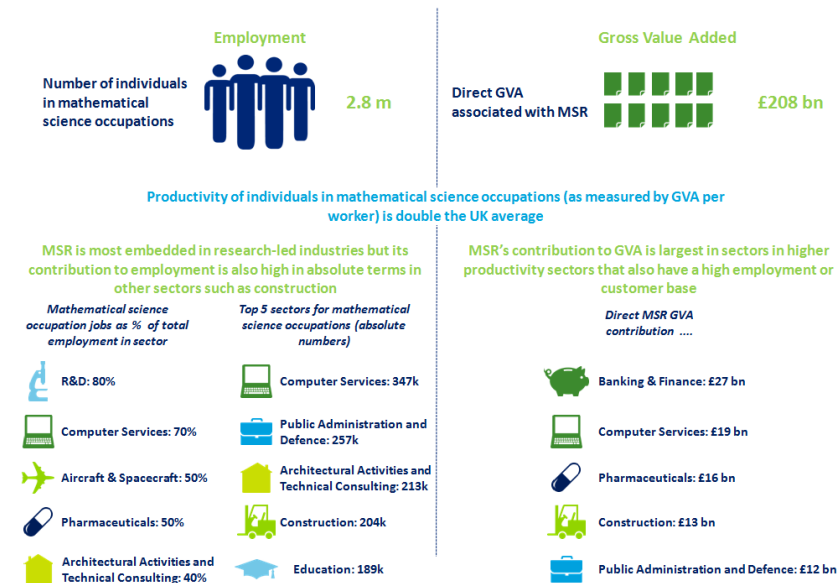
Employment

Number of individuals in mathematical science occupations

2.8 m

Gross Value Added

Direct GVA associated with MSR

£208 bn

Productivity of individuals in mathematical science occupations (as measured by GVA per worker) is double the UK average

MSR is most embedded in research-led industries but its contribution to employment is also high in absolute terms in other sectors such as construction

Mathematical science occupation jobs as % of total employment in sector

R&D: 80%

Computer Services: 70%

Aircraft & Spacecraft: 50%

Pharmaceuticals: 50%

Architectural Activities and Technical Consulting: 40%

Top 5 sectors for mathematical science occupations (absolute numbers)

Computer Services: 347k

Public Administration and Defence: 257k

Architectural Activities and Technical Consulting: 213k

Construction: 204k

Education: 189k

MSR's contribution to GVA is largest in sectors in higher productivity sectors that also have a high employment or customer base

Direct MSR GVA contribution ....

Banking & Finance: £27 bn

Computer Services: £19 bn

Pharmaceuticals: £16 bn

Construction: £13 bn

Public Administration and Defence: £12 bn